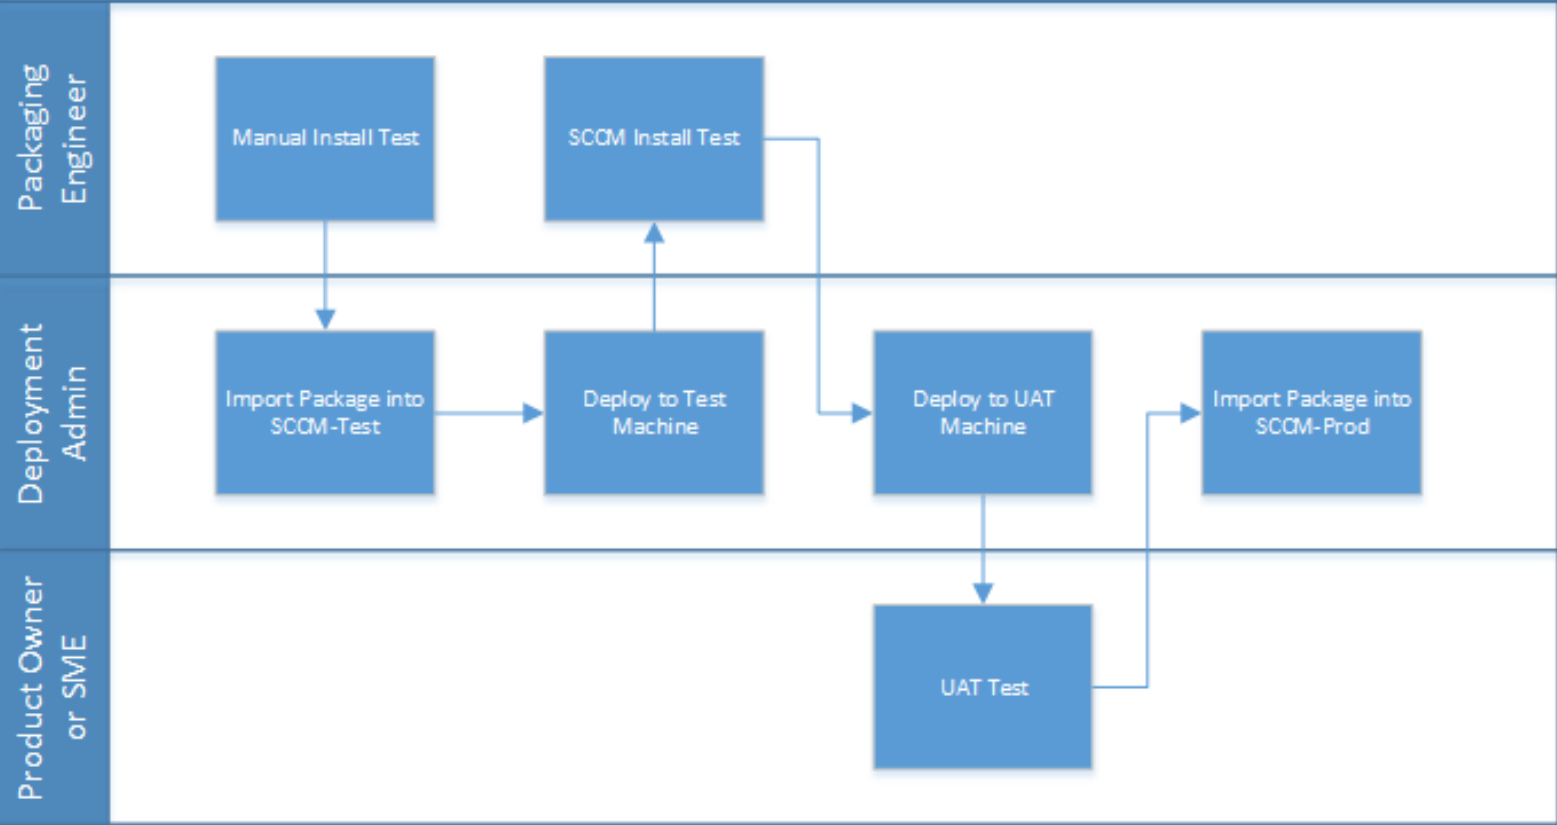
Packaging Engineer

Manual Install Test

SCCM Install Test

Deployment Admin

Import Package into SCCM-Test

Deploy to Test Machine

Deploy to UAT Machine

Import Package into SCCM-Prod

Product Owner or SME

UAT Test